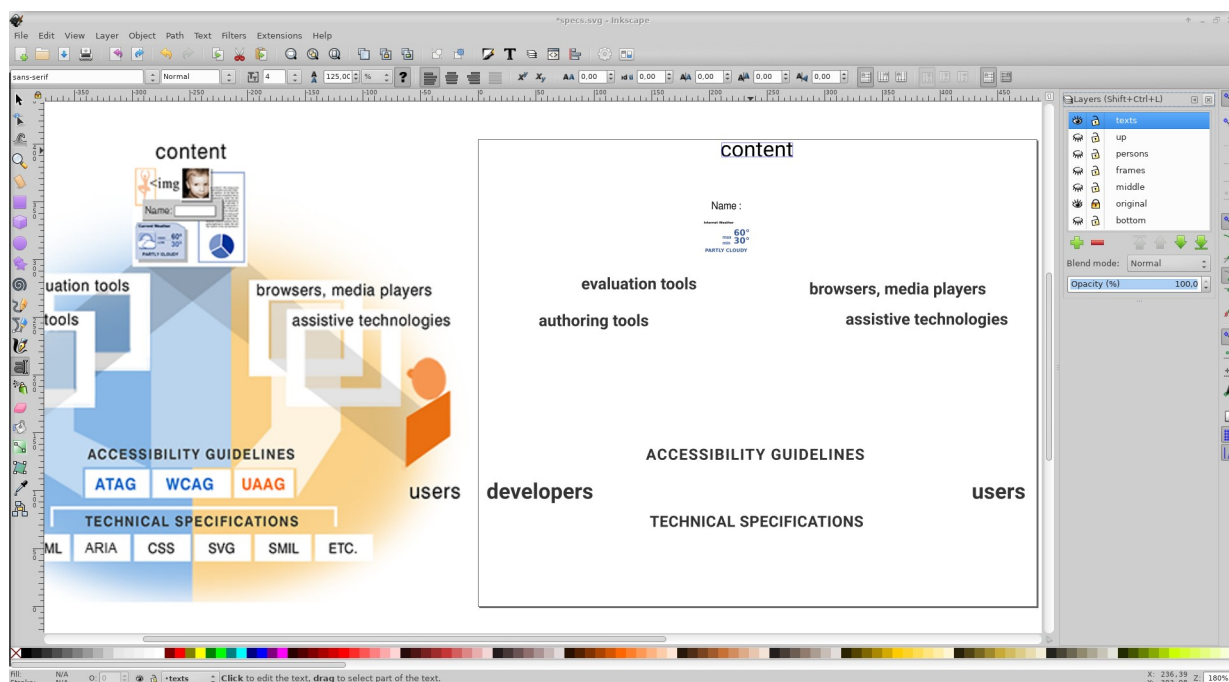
*specs.svg - Inkscape

File Edit View Layer Object Path Text Filters Extensions Help

sans-serif Normal 4 125,00 % ? 0,00 0,00 0,00 0,00 0,00

-350 -300 -250 -200 -150 -100 -50 0 50 100 150 200 250 300 350 400 450

Layers (Shift+Ctrl+L)

texts
up
persons
frames
middle
original
bottom

Blend mode: Normal
Opacity (%) 100,0

content
<img
Name :
Current Weather 60° 30°
PARTLY CLOUDY
uation tools
tools
browsers, media players
assistive technologies
ACCESSIBILITY GUIDELINES
ATAG WCAG UAAG
users
TECHNICAL SPECIFICATIONS
ML ARIA CSS SVG SMIL ETC.

content
Name :
Internet Weather 60° 30°
PARTLY CLOUDY
evaluation tools
browsers, media players
authoring tools
assistive technologies
ACCESSIBILITY GUIDELINES
developers
users
TECHNICAL SPECIFICATIONS

Fill: N/A
Stroke: N/A
O: 0
•texts
Click to edit the text, drag to select part of the text.
X: 236,39
Z: 180%